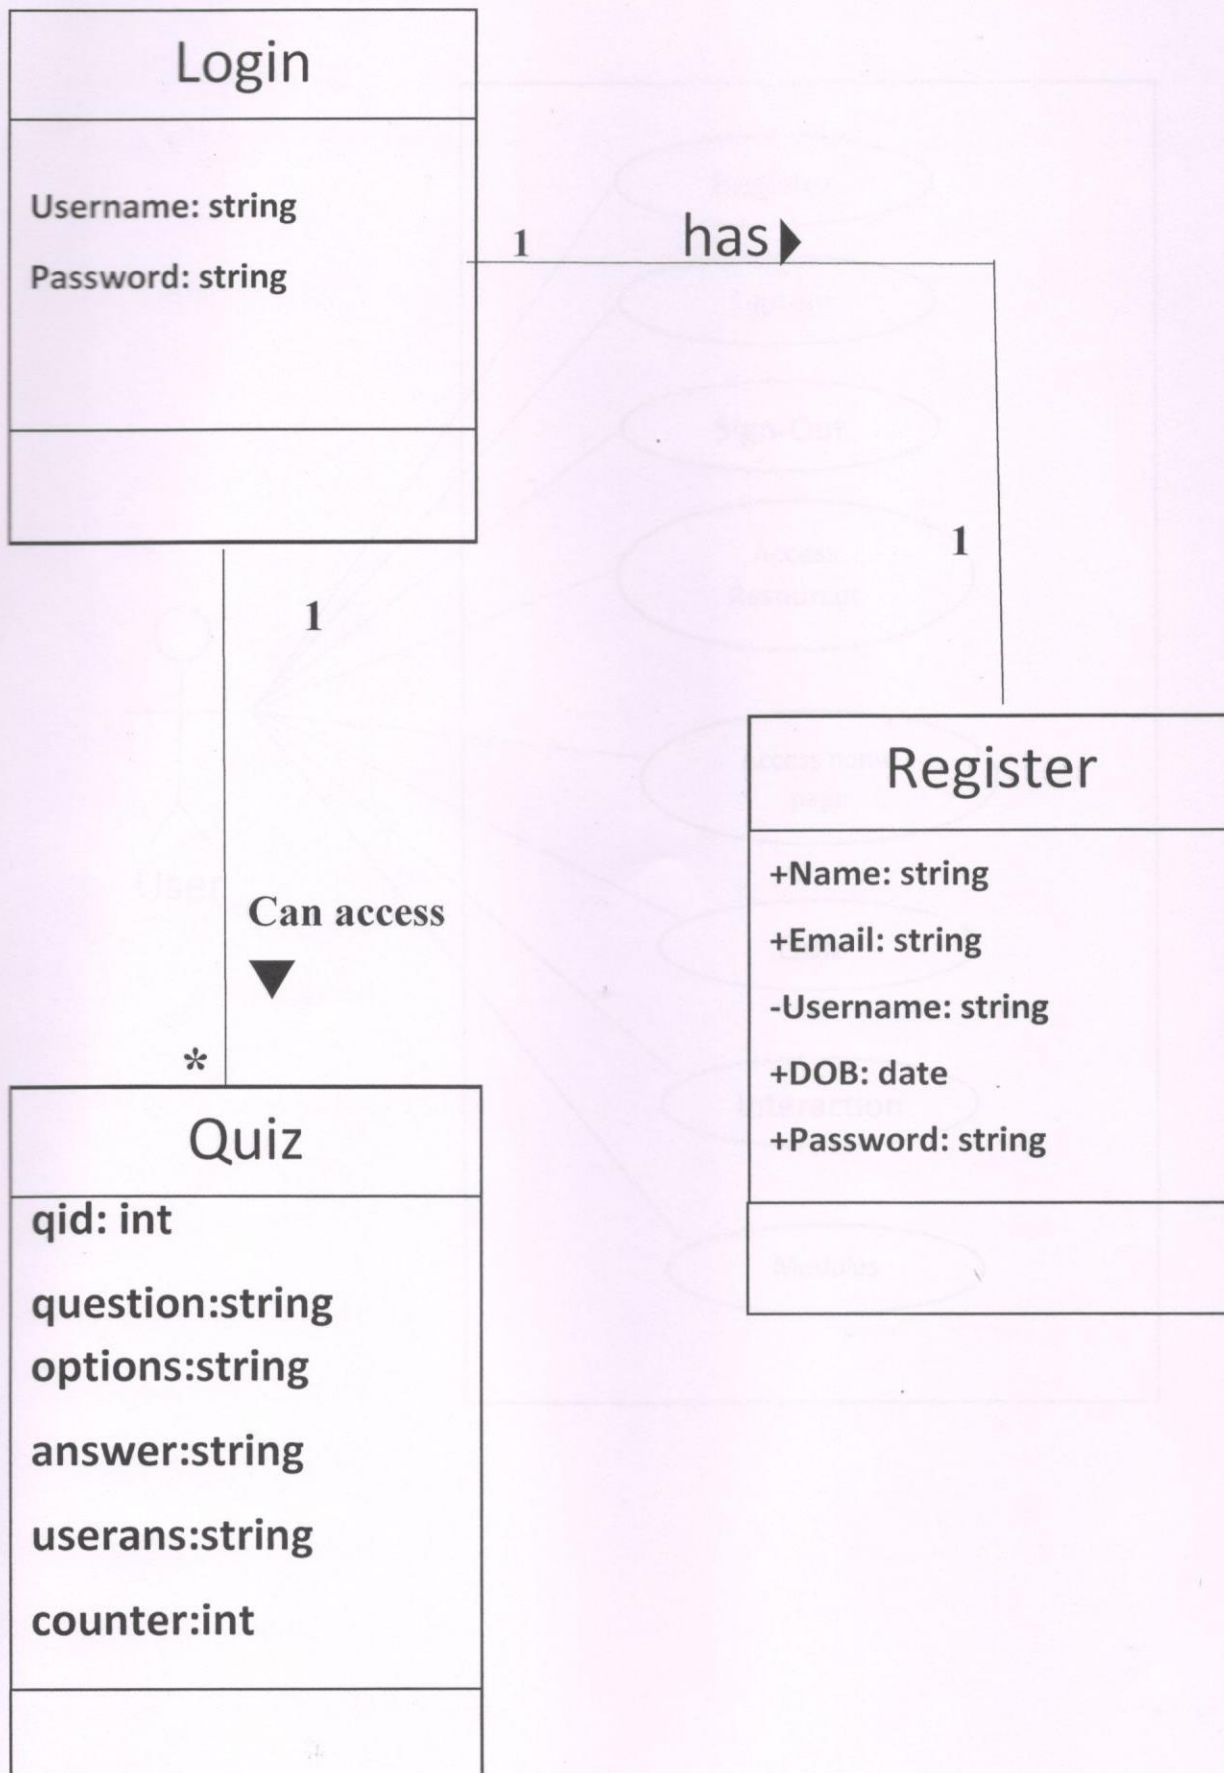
Login

Username: string

Password: string

1

has

1

1

Register

+Name: string

+Email: string

-Username: string

+DOB: date

+Password: string

Can access

*

Quiz

qid: int

question:string

options:string

answer:string

userans:string

counter:int